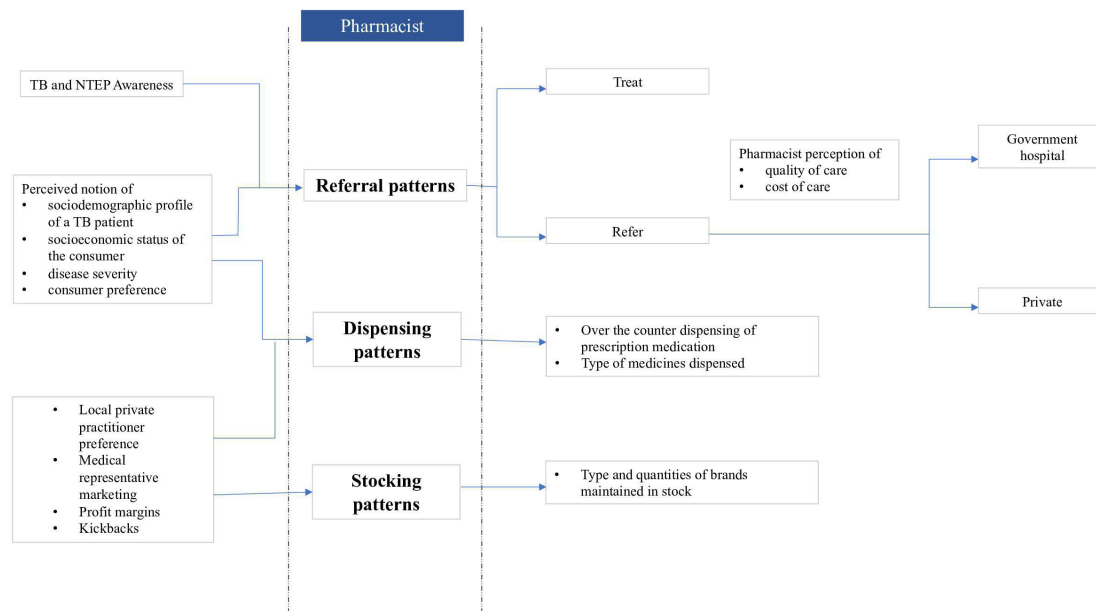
Pharmacist

TB and NTEP Awareness

Perceived notion of
• sociodemographic profile of a TB patient
• socioeconomic status of the consumer
• disease severity
• consumer preference

• Local private practitioner preference
• Medical representative marketing
• Profit margins
• Kickbacks

Referral patterns

Dispensing patterns

Stocking patterns

Treat

Refer

Pharmacist perception of
• quality of care
• cost of care

Government hospital

Private

• Over the counter dispensing of prescription medication
• Type of medicines dispensed

• Type and quantities of brands maintained in stock